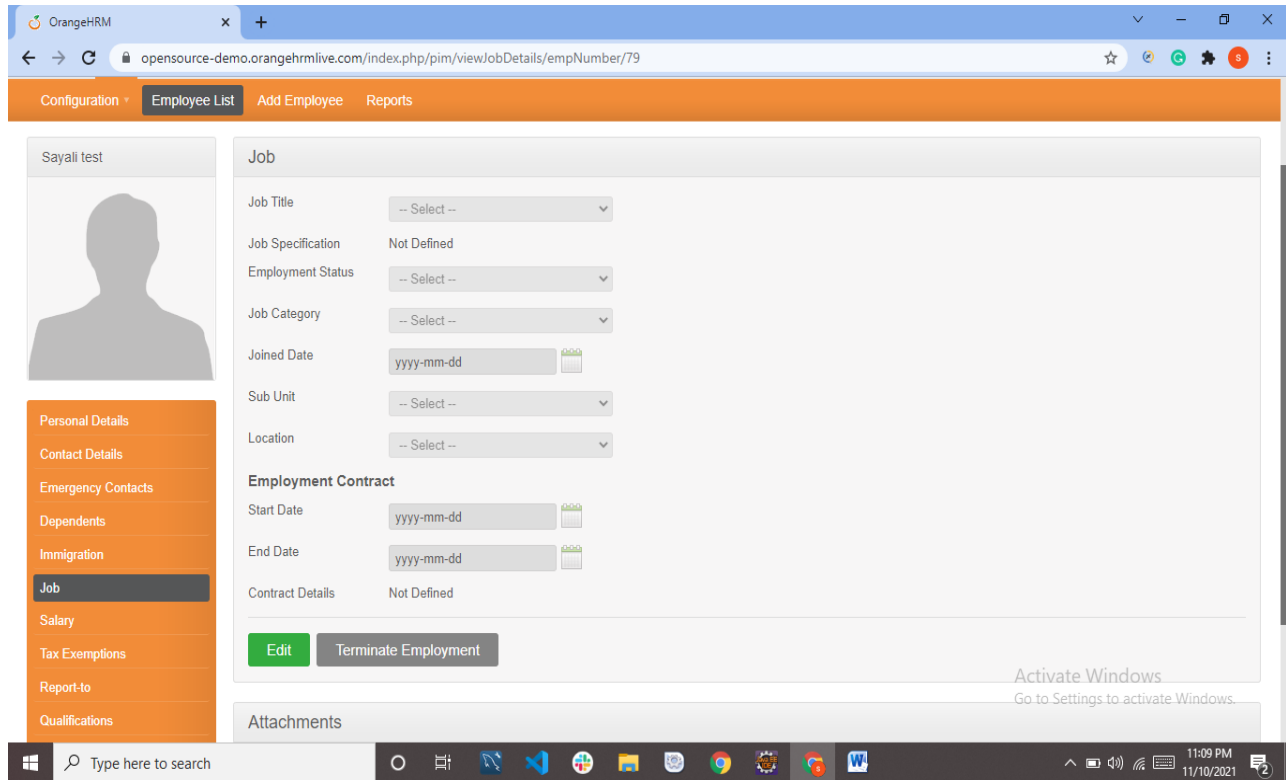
OrangeHRM

opensource-demo.orangehrmlive.com/index.php/pim/viewJobDetails/empNumber/79

Configuration Employee List Add Employee Reports

Sayali test

Personal Details
Contact Details
Emergency Contacts
Dependents
Immigration
Job
Salary
Tax Exemptions
Report-to
Qualifications

Job

Job Title -- Select --
Job Specification Not Defined
Employment Status -- Select --
Job Category -- Select --
Joined Date yyyy-mm-dd
Sub Unit -- Select --
Location -- Select --

Employment Contract
Start Date yyyy-mm-dd
End Date yyyy-mm-dd
Contract Details Not Defined

Edit Terminate Employment

Activate Windows
Go to Settings to activate Windows.

Attachments

Type here to search

11:09 PM
11/10/2021
2